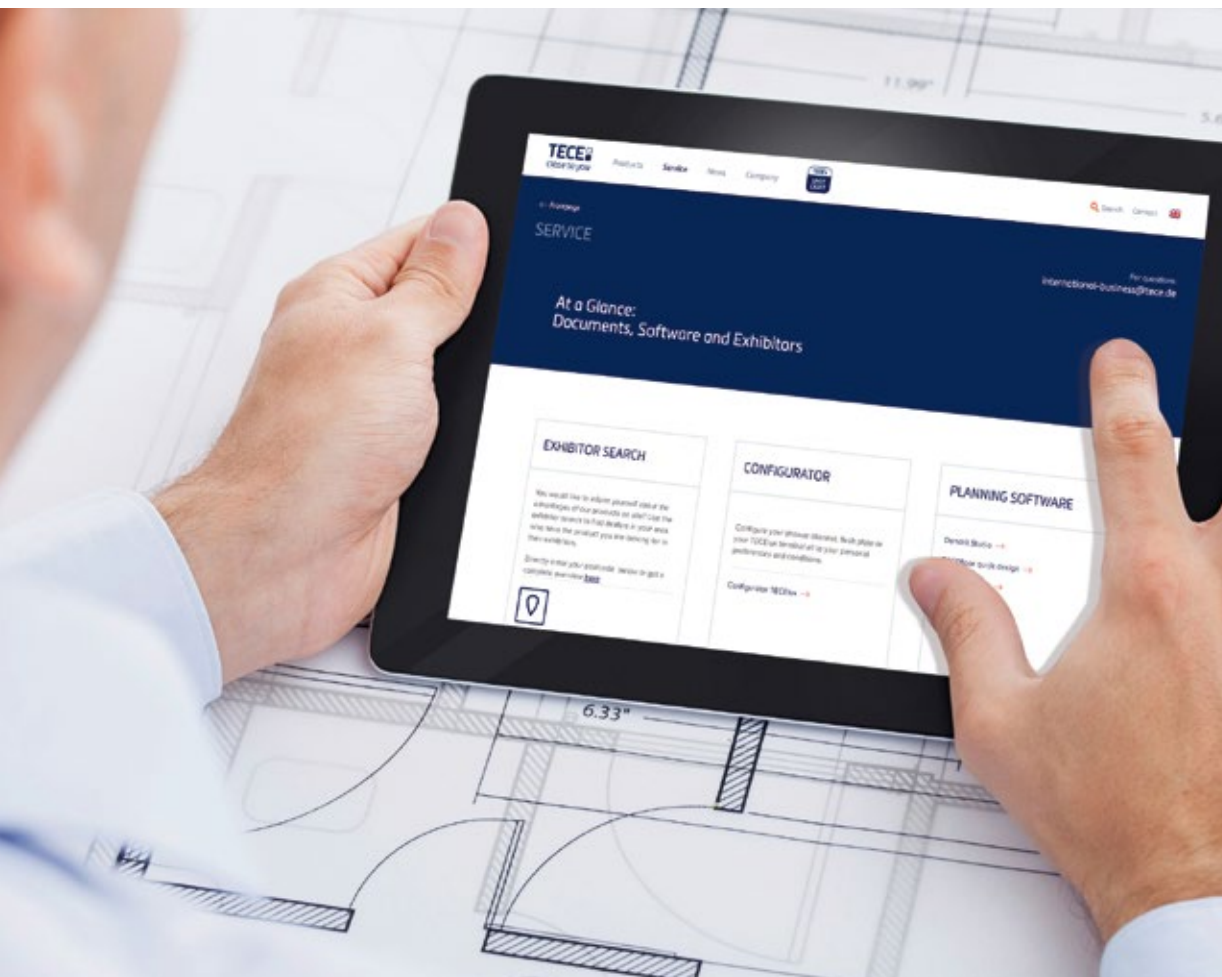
11.99"

5.6

TECE
close to you

Products Service News Company

← Homepage

SERVICE

Search Contact

For questions:
international-business@tece.de

At a Glance:
Documents, Software and Exhibitors

EXHIBITOR SEARCH

You would like to inform yourself about the advantages of our products on site? Use the exhibitor search to find dealers in your area who have the product you are looking for in their exhibition.

Directly enter your postcode below or get a complete overview here

CONFIGURATOR

Configure your shower channel, flush plate or your TECEon terminal all to your personal preferences and conditions.

Configurator TECElux →

PLANNING SOFTWARE

Dendrit Studio →

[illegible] quick design →

6.33"